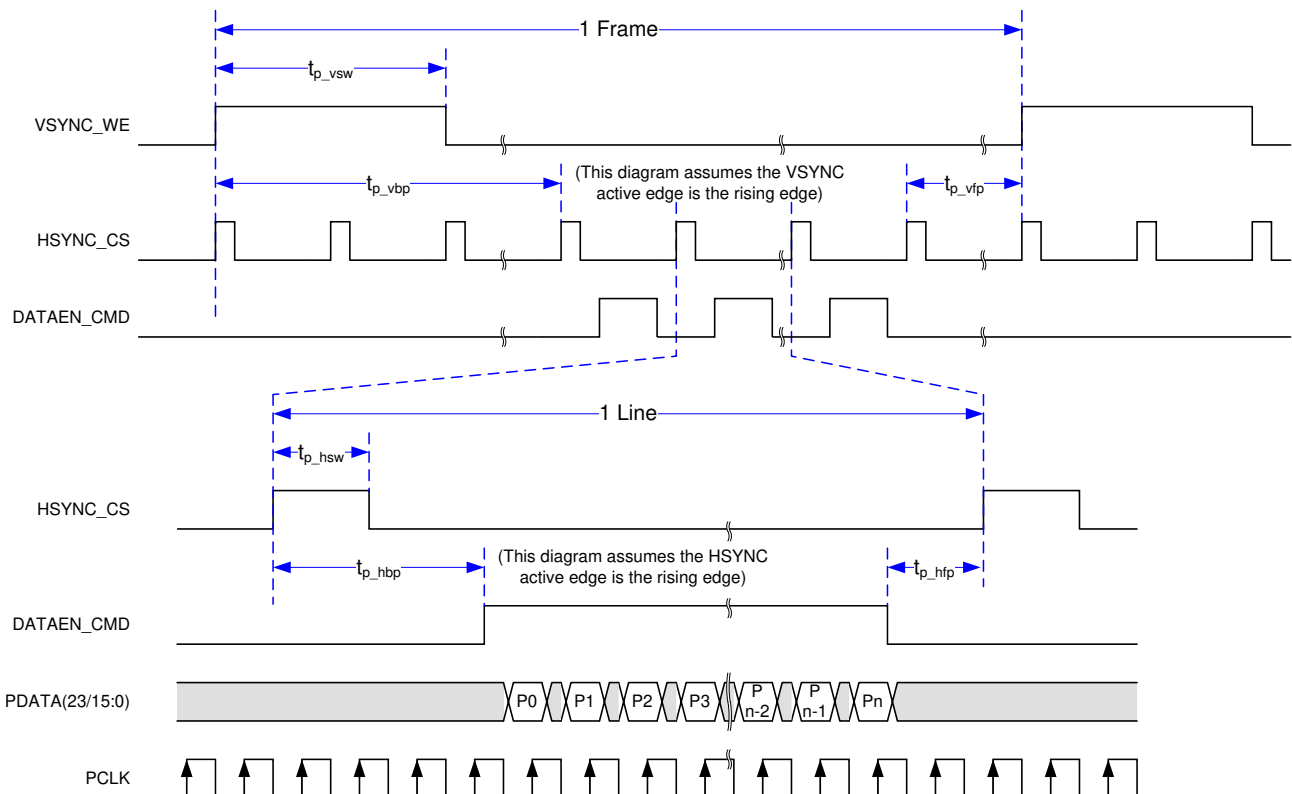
1 Frame

$t_{p\_vsw}$

VSYNC_WE

$t_{p\_vbp}$

(This diagram assumes the VSYNC active edge is the rising edge)

$t_{p\_vfp}$

HSYNC_CS

DATAEN_CMD

1 Line

$t_{p\_hsw}$

HSYNC_CS

$t_{p\_hbp}$

(This diagram assumes the HSYNC active edge is the rising edge)

$t_{p\_hfp}$

DATAEN_CMD

PDATA(23/15:0)

P0 P1 P2 P3 P n-2 P n-1 Pn

PCLK